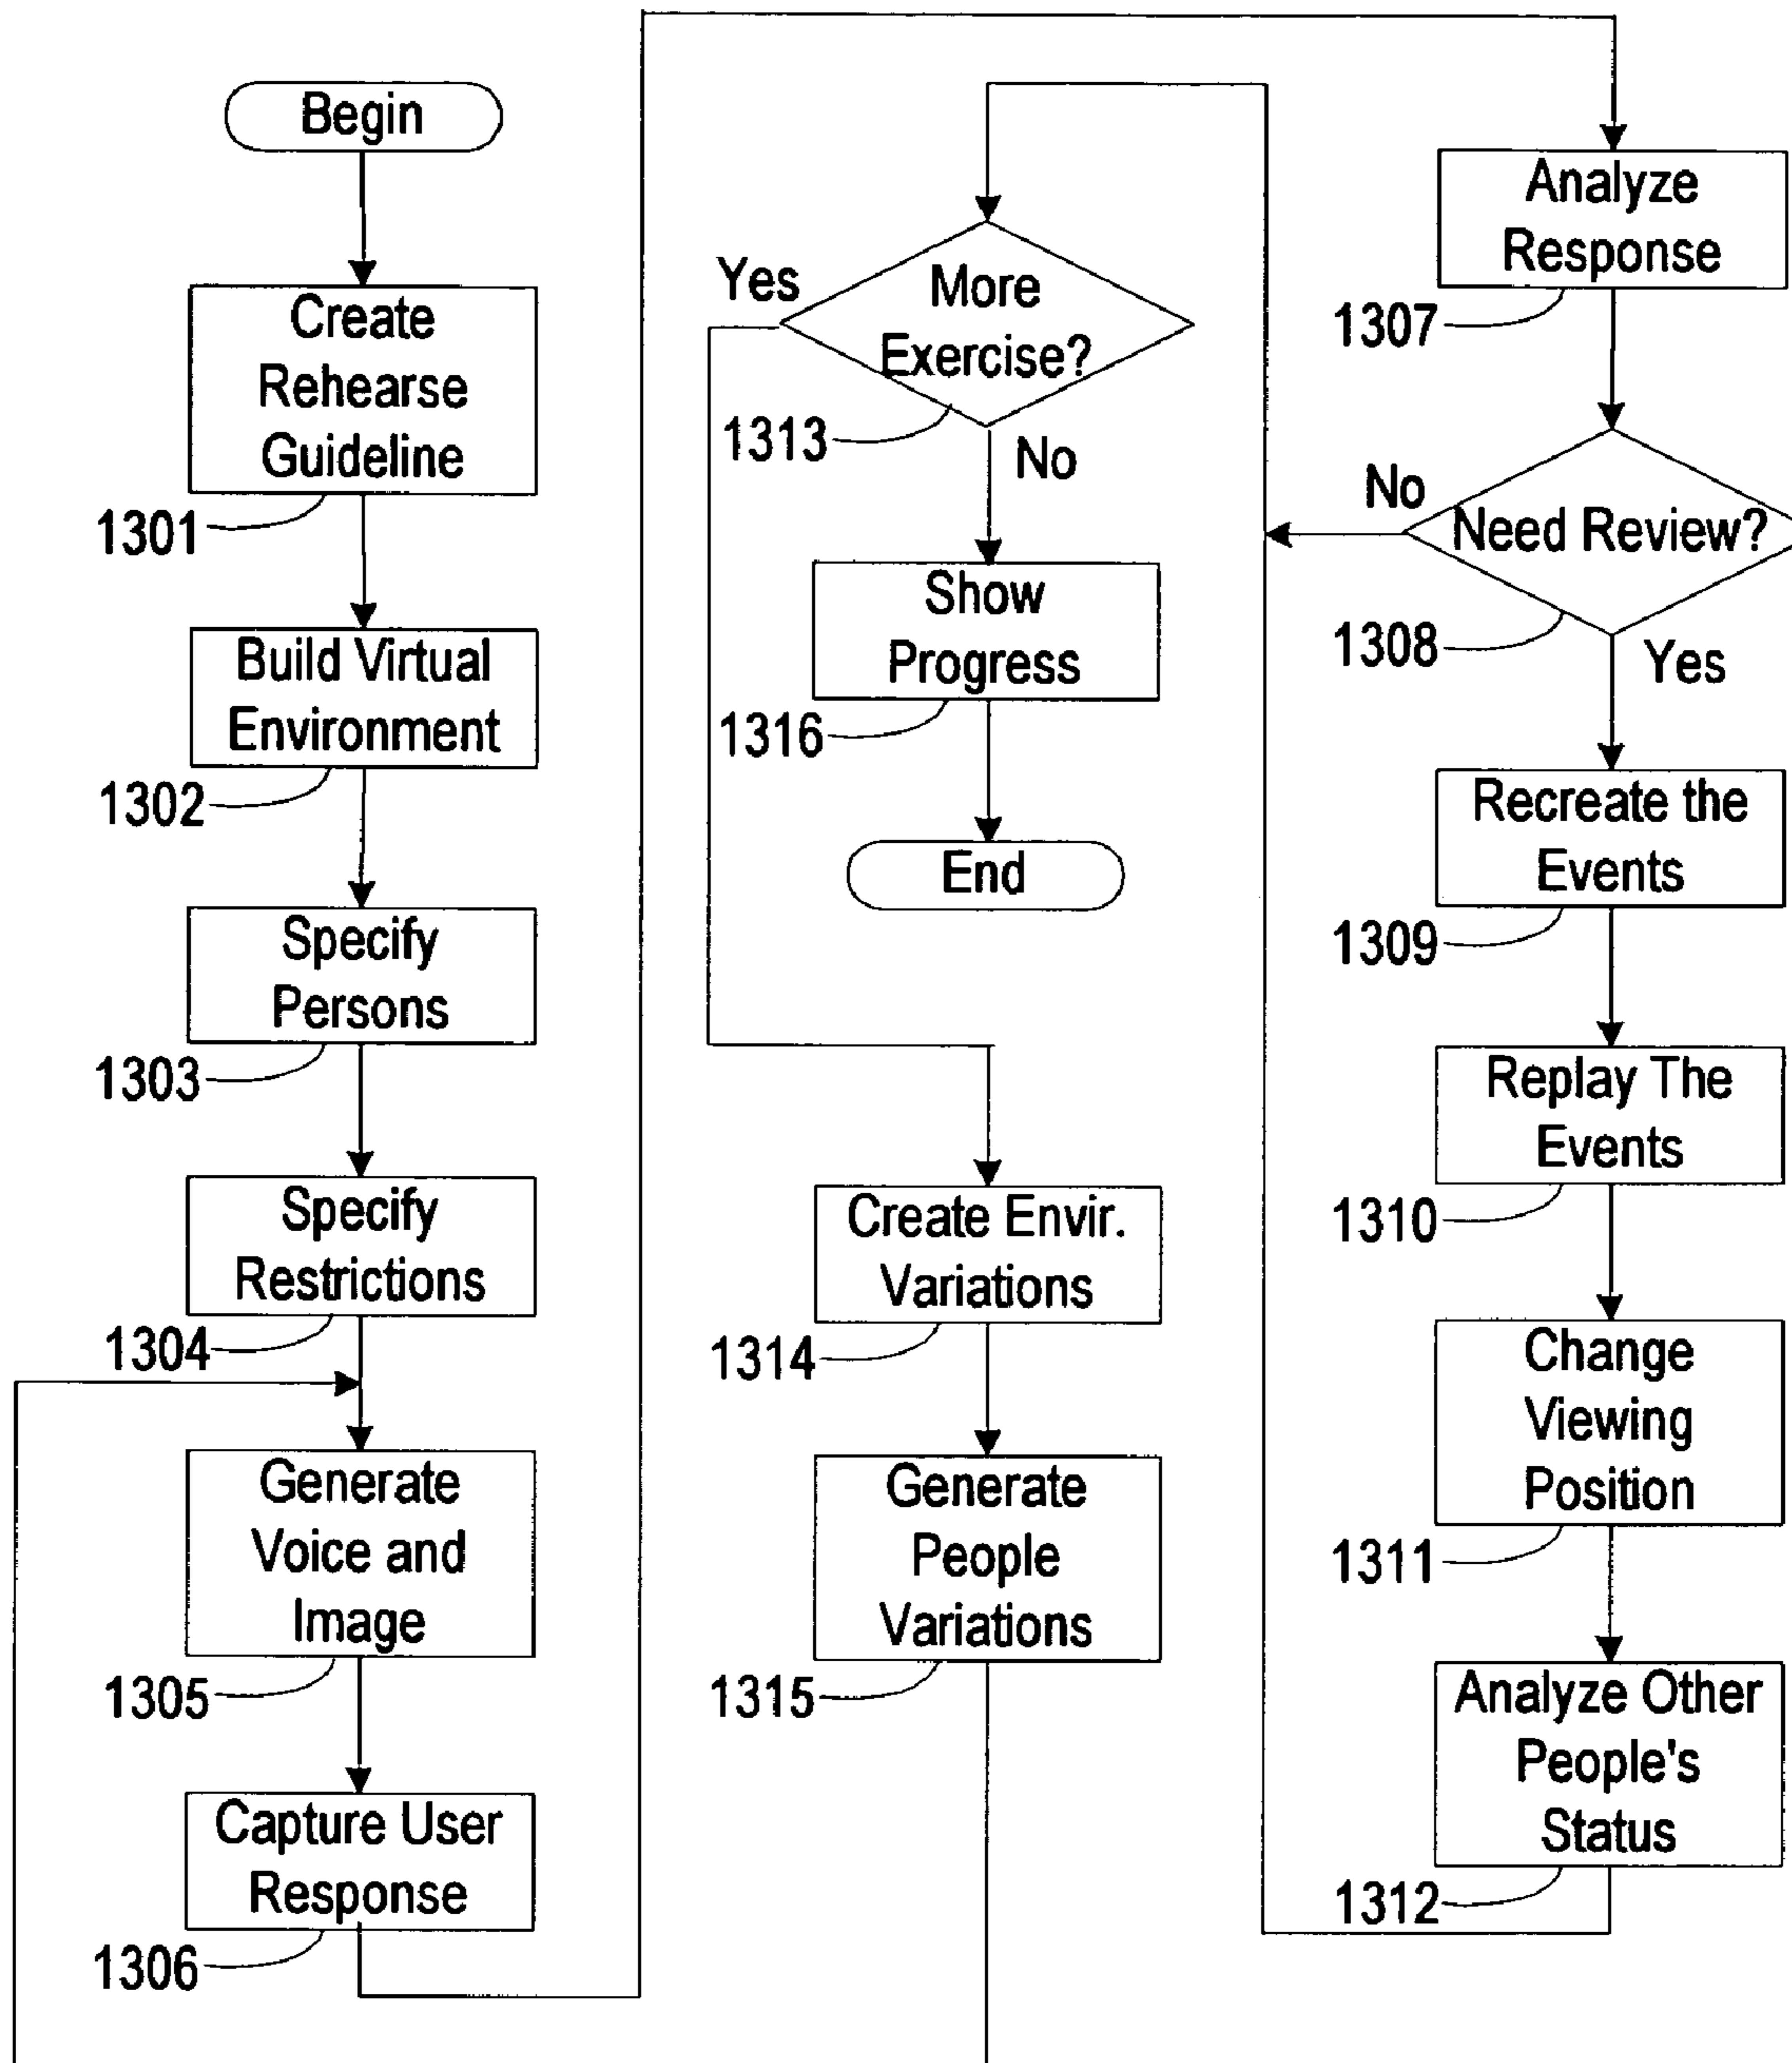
Begin

Create Rehearse Guideline
1301

Build Virtual Environment
1302

Specify Persons
1303

Specify Restrictions
1304

Generate Voice and Image
1305

Capture User Response
1306

Yes
More Exercise?
1313
No

Show Progress
1316

End

Create Envir. Variations
1314

Generate People Variations
1315

Analyze Response
1307

No
Need Review?
1308
Yes

Recreate the Events
1309

Replay The Events
1310

Change Viewing Position
1311

Analyze Other People's Status
1312